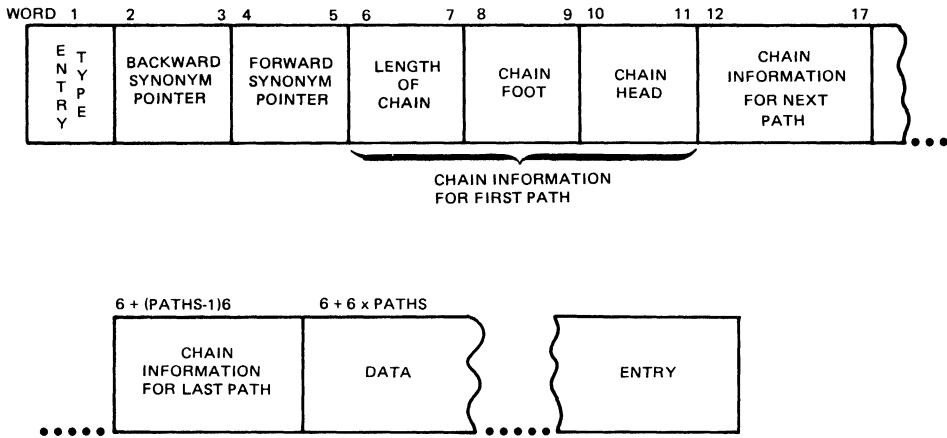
WORD 1 2 3 4 5 6 7 8 9 10 11 12 17

ENTRY TYPE

BACKWARD SYNONYM POINTER

FORWARD SYNONYM POINTER

LENGTH OF CHAIN

CHAIN FOOT

CHAIN HEAD

CHAIN INFORMATION FOR NEXT PATH

CHAIN INFORMATION FOR FIRST PATH

6 + (PATHS-1)6

6 + 6 x PATHS

CHAIN INFORMATION FOR LAST PATH

DATA

ENTRY